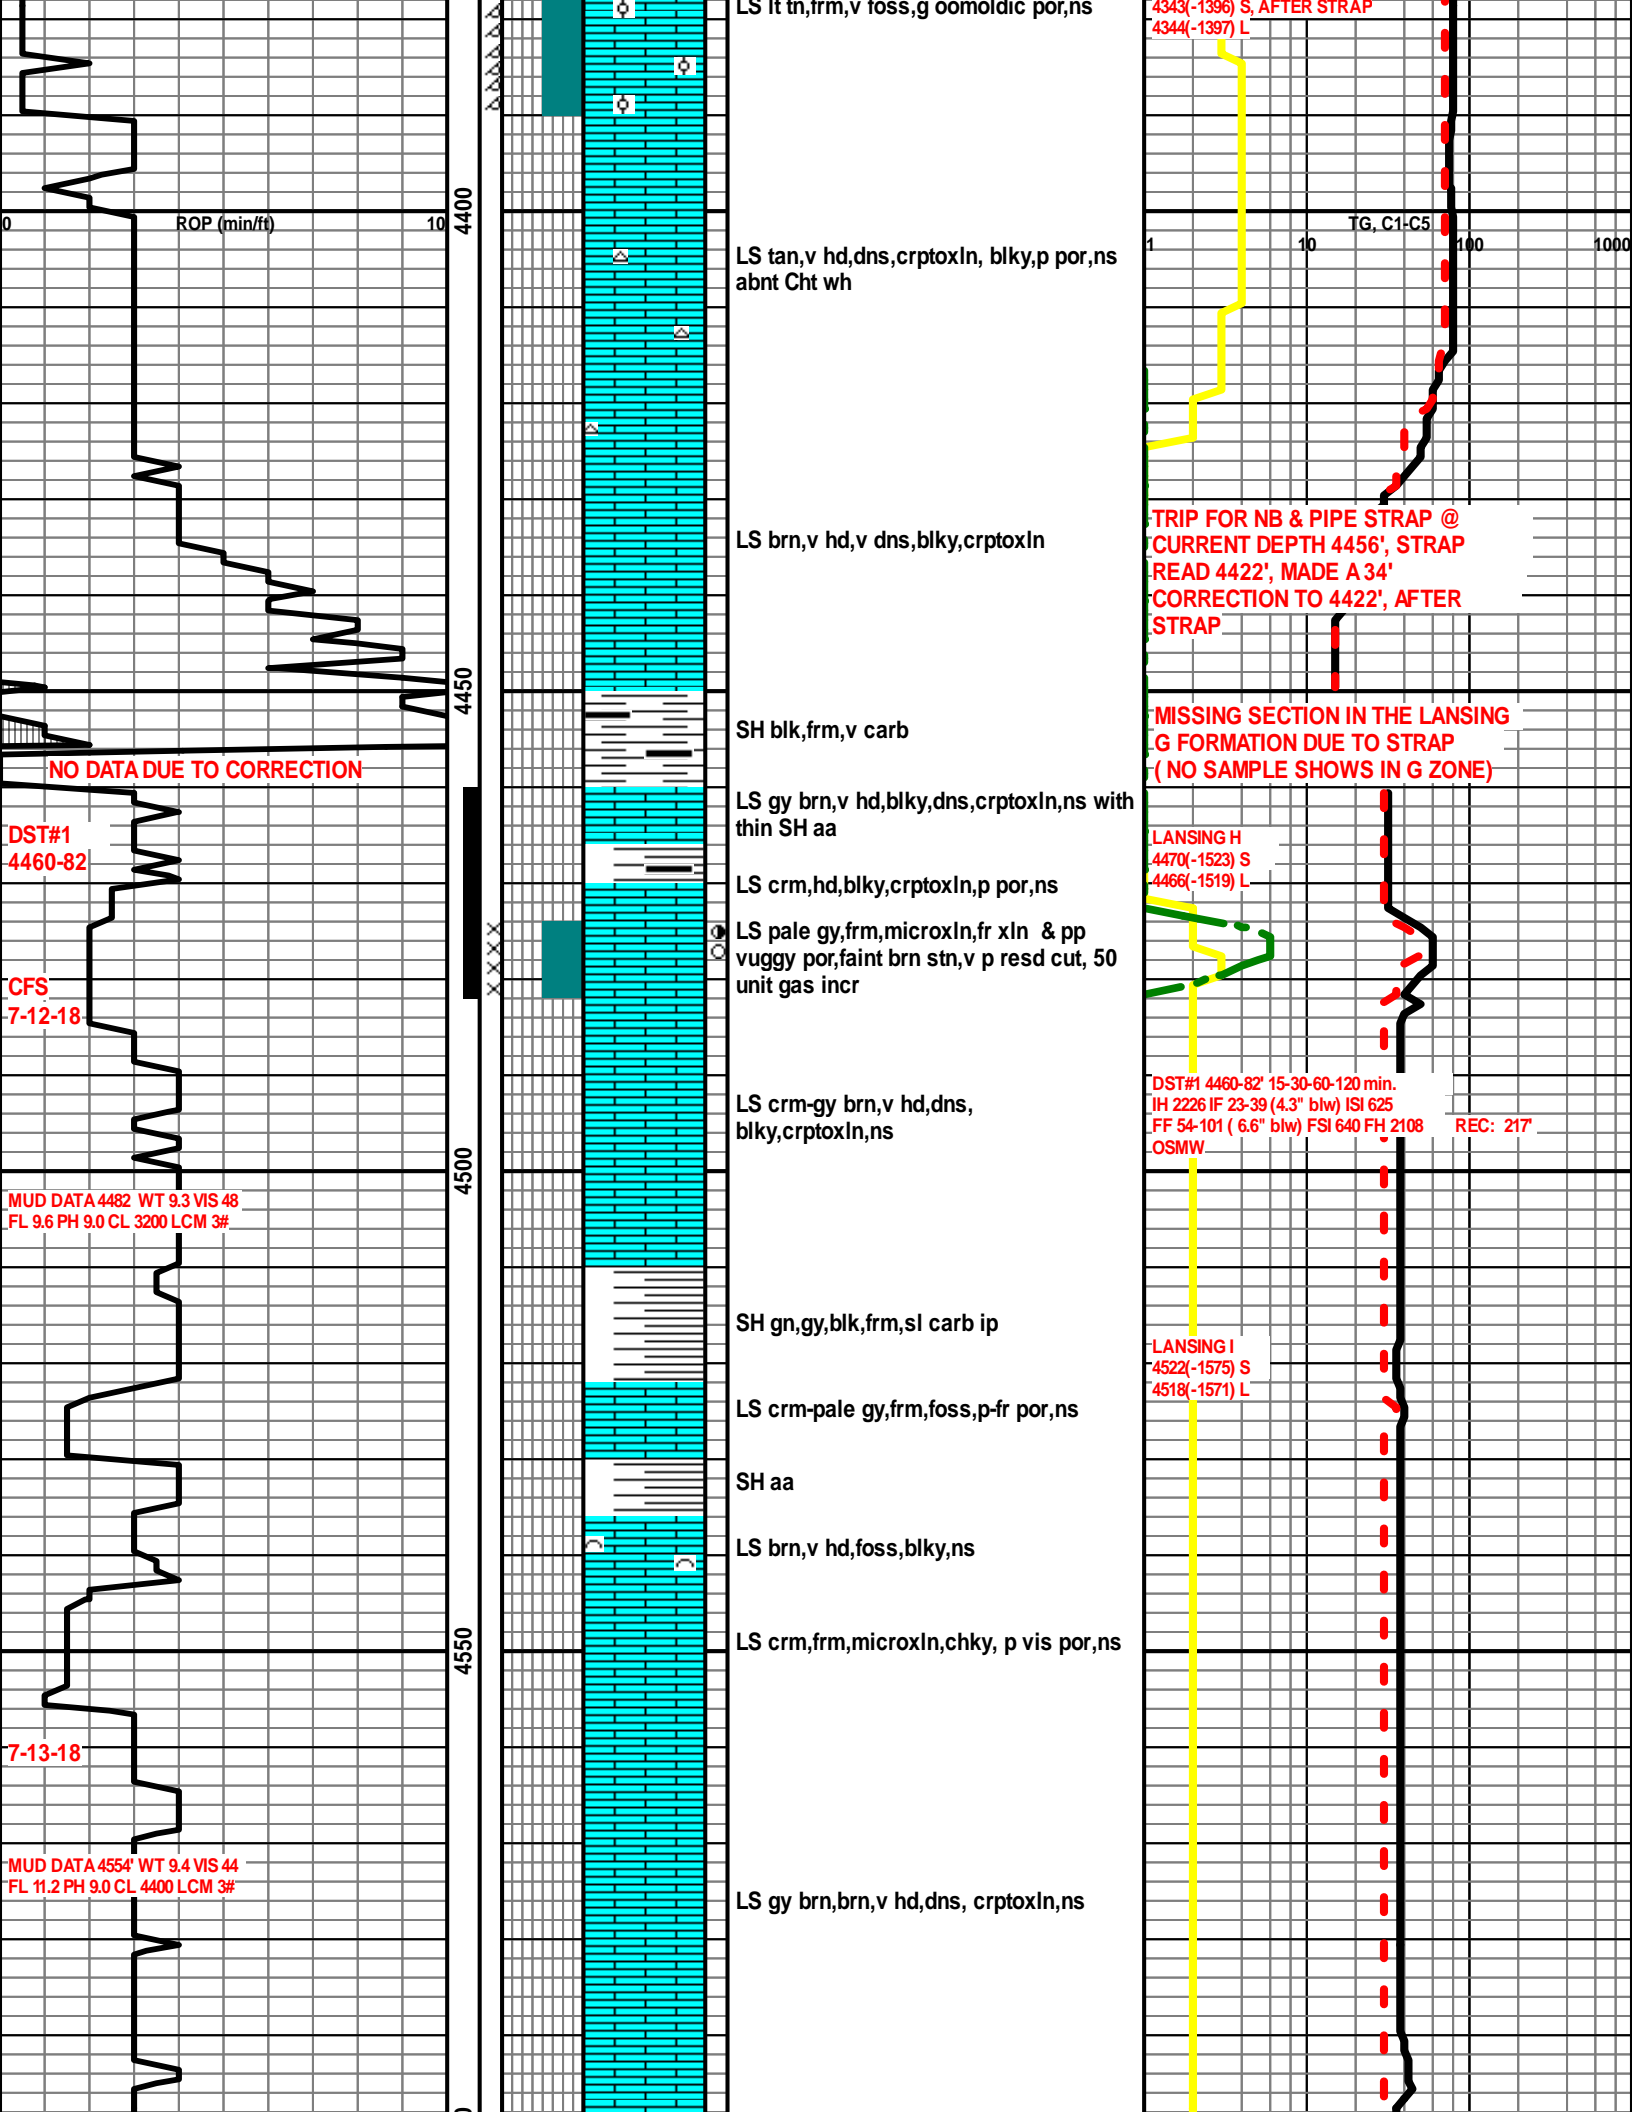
LS lt tn,frm,v foss,g oomoldic por,ns

4343(-1396) S, AFTER STRAP
4344(-1397) L

0 ROP (min/ft) 10

4400

TG, C1-C5
1 10 100 1000

LS tan,v hd,dns,crptoxln, blky,p por,ns abnt Cht wh

LS brn,v hd,v dns,blky,crptoxln

TRIP FOR NB & PIPE STRAP @ CURRENT DEPTH 4456', STRAP READ 4422', MADE A 34' CORRECTION TO 4422', AFTER STRAP

4450

SH blk,frm,v carb

MISSING SECTION IN THE LANSING G FORMATION DUE TO STRAP ( NO SAMPLE SHOWS IN G ZONE)

NO DATA DUE TO CORRECTION

LS gy brn,v hd,blky,dns,crptoxln,ns with thin SH aa

DST#1
4460-82

LANSING H
4470(-1523) S
4466(-1519) L

LS crm,hd,blky,crptoxln,p por,ns

LS pale gy,frm,microxln,fr xln & pp vuggy por,faint brn stn,v p resd cut, 50 unit gas incr

CFS
7-12-18

DST#1 4460-82' 15-30-60-120 min.
IH 2226 IF 23-39 (4.3" blw) ISI 625
FF 54-101 ( 6.6" blw) FSI 640 FH 2108 REC: 217'
OSMW

LS crm-gy brn,v hd,dns, blky,crptoxln,ns

4500

MUD DATA 4482 WT 9.3 VIS 48
FL 9.6 PH 9.0 CL 3200 LCM 3#

SH gn,gy,blk,frm,sl carb ip

LANSING I
4522(-1575) S
4518(-1571) L

LS crm-pale gy,frm,foss,p-fr por,ns

SH aa

LS brn,v hd,foss,blky,ns

4550

LS crm,frm,microxln,chky, p vis por,ns

7-13-18

MUD DATA 4554' WT 9.4 VIS 44
FL 11.2 PH 9.0 CL 4400 LCM 3#

LS gy brn,brn,v hd,dns, crptoxln,ns